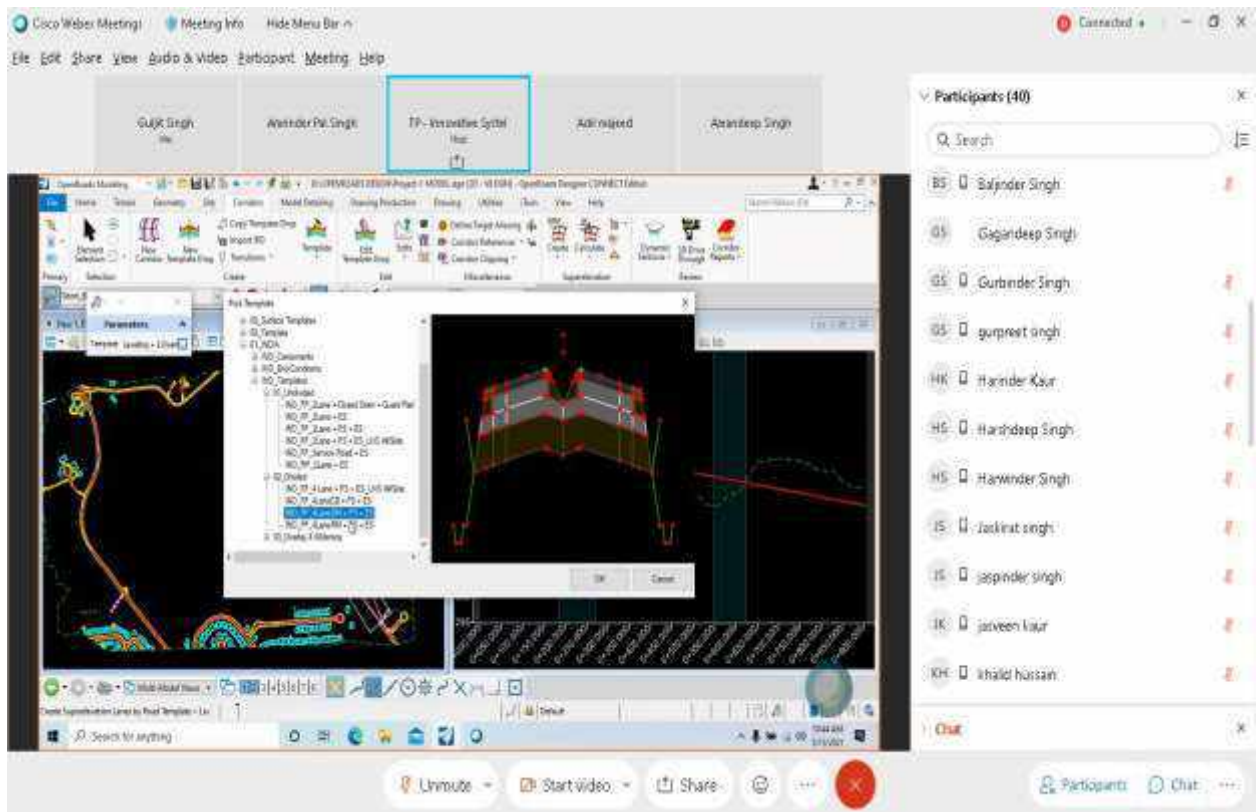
Cisco Webex Meetings Meeting Info Hide Menu Bar

Connected

File Edit Share View Audio & Video Participant Meeting Help

Gurjit Singh
Me

Akwinder Pal Singh

TP - Innovative Systel
Host

Adil majeed

Amandeep Singh

Participants (40)

Search

BS Baljinder Singh

GS Gagandeep Singh

GS Gurbinder Singh

GS gurpreet singh

HK Harinder Kaur

HS Harshdeep Singh

HS Harwinder Singh

JS Jaskirat singh

JS jaspinder singh

JK jasveen kaur

KH khalid hussain

Chat

Pick Template

Parameters

OK Cancel

Search for anything

Unmute Start video Share

Participants Chat